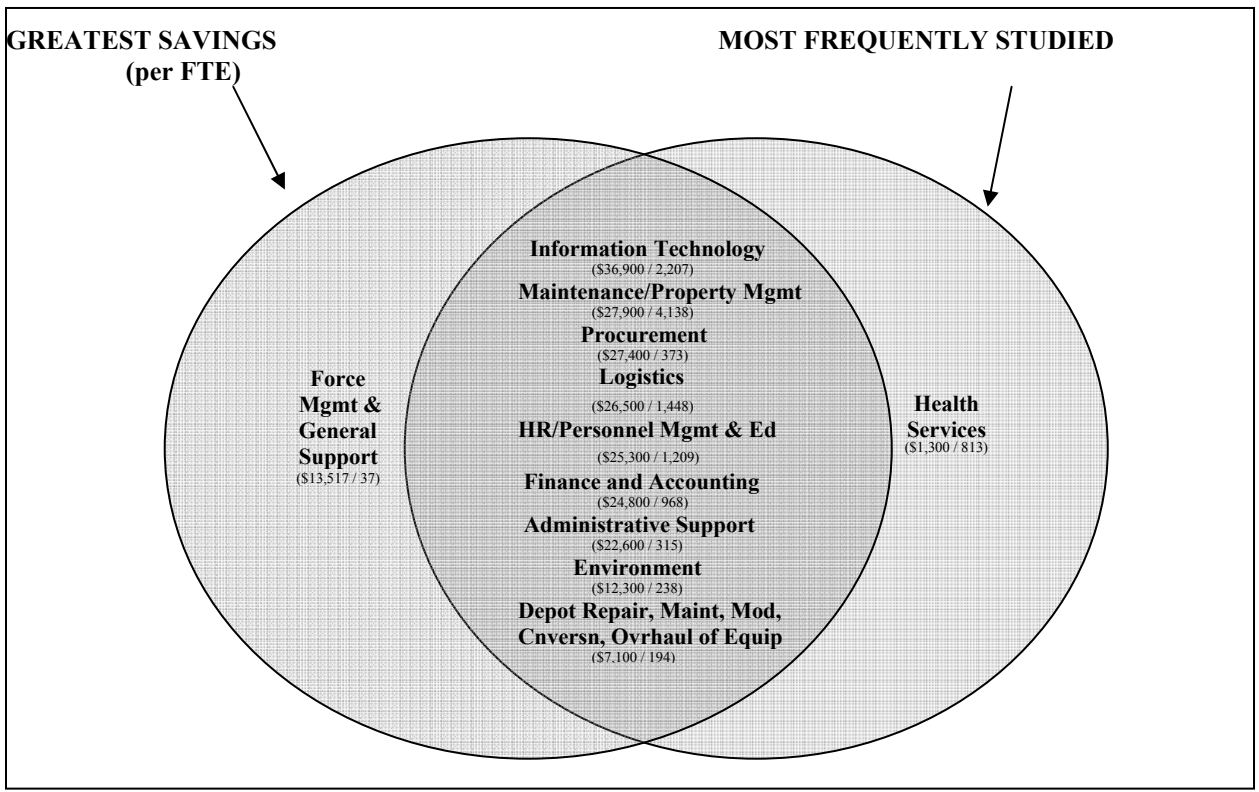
GREATEST SAVINGS
(per FTE)

MOST FREQUENTLY STUDIED

Force Mgmt & General Support
(\$13,517 / 37)

Information Technology
(\$36,900 / 2,207)
Maintenance/Property Mgmt
(\$27,900 / 4,138)
Procurement
(\$27,400 / 373)
Logistics
(\$26,500 / 1,448)
HR/Personnel Mgmt & Ed
(\$25,300 / 1,209)
Finance and Accounting
(\$24,800 / 968)
Administrative Support
(\$22,600 / 315)
Environment
(\$12,300 / 238)
Depot Repair, Maint, Mod, Cnversn, Ovrhaul of Equip
(\$7,100 / 194)

Health Services
(\$1,300 / 813)